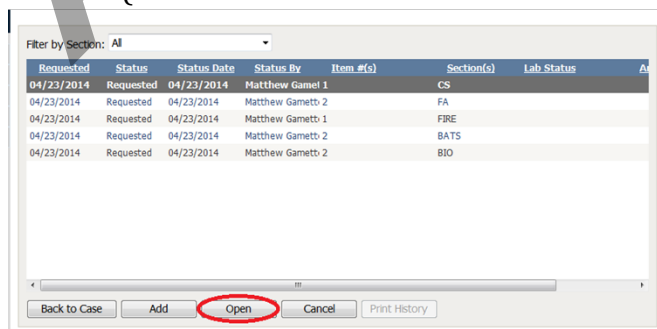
Filter by Section: All

| Requested | Status | Status Date | Status By | Item #(s) | Section(s) | Lab Status | A |
|---|---|---|---|---|---|---|---|
| 04/23/2014 | Requested | 04/23/2014 | Matthew Gamet | 1 | CS | | |
| 04/23/2014 | Requested | 04/23/2014 | Matthew Gamett | 2 | FA | | |
| 04/23/2014 | Requested | 04/23/2014 | Matthew Gamett | 1 | FIRE | | |
| 04/23/2014 | Requested | 04/23/2014 | Matthew Gamett | 2 | BATS | | |
| 04/23/2014 | Requested | 04/23/2014 | Matthew Gamett | 2 | BIO | | |

Back to Case Add Open Cancel Print History